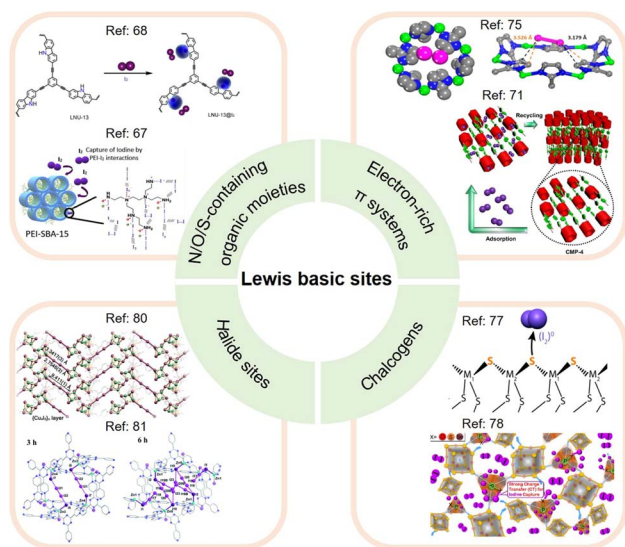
Ref: 68

$I_2$

LNU-13

LNU-13@$I_2$

Ref: 67

$I_2$ Capture of Iodine by PEI-$I_2$ interactions

$I_2$

$I_2$

PEI-SBA-15

Ref: 75

3.526 Å

3.179 Å

Ref: 71

Recycling

Adsorption

CMP-4

N/O/S-containing organic moieties

Electron-rich π systems

Lewis basic sites

Halide sites

Chalcogens

Ref: 80

$(Cu_4I_4)_n$ layer

Ref: 81

3 h

6 h

Ref: 77

$(I_2)^0$

S

M

Ref: 78

Strong Charge Transfer (CT) for Iodine Capture

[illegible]